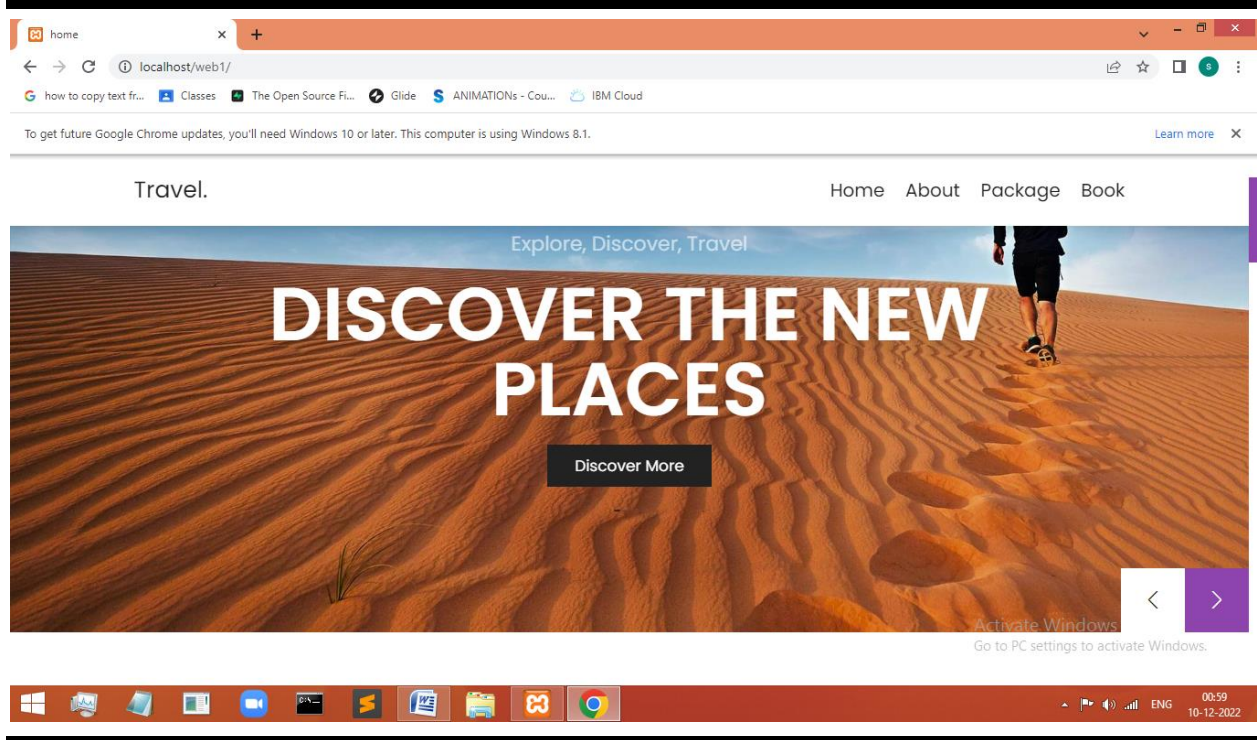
home
localhost/web1/
how to copy text fr... Classes The Open Source Fi... Glide ANIMATIONs - Cou... IBM Cloud
To get future Google Chrome updates, you'll need Windows 10 or later. This computer is using Windows 8.1.
Learn more
Travel.
Home About Package Book
Explore, Discover, Travel
DISCOVER THE NEW PLACES
Discover More
Activate Windows
Go to PC settings to activate Windows.
ENG
00:59
10-12-2022